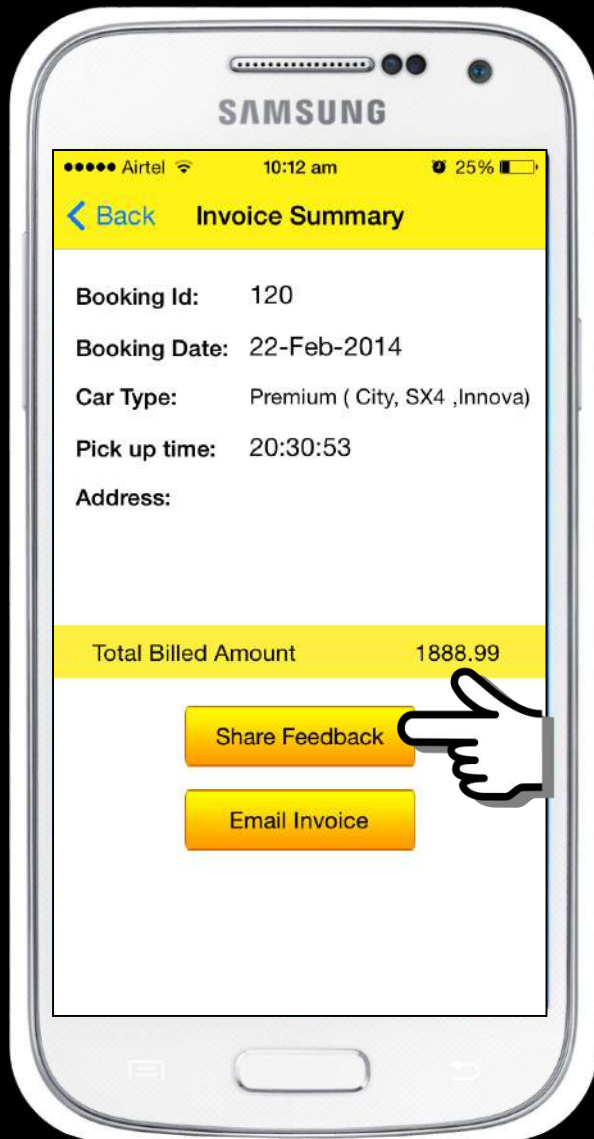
SAMSUNG

●●●●● Airtel 10:12 am 25%

Back Invoice Summary

Booking Id: 120

Booking Date: 22-Feb-2014

Car Type: Premium ( City, SX4 ,Innova)

Pick up time: 20:30:53

Address:

Total Billed Amount 1888.99

Share Feedback

Email Invoice